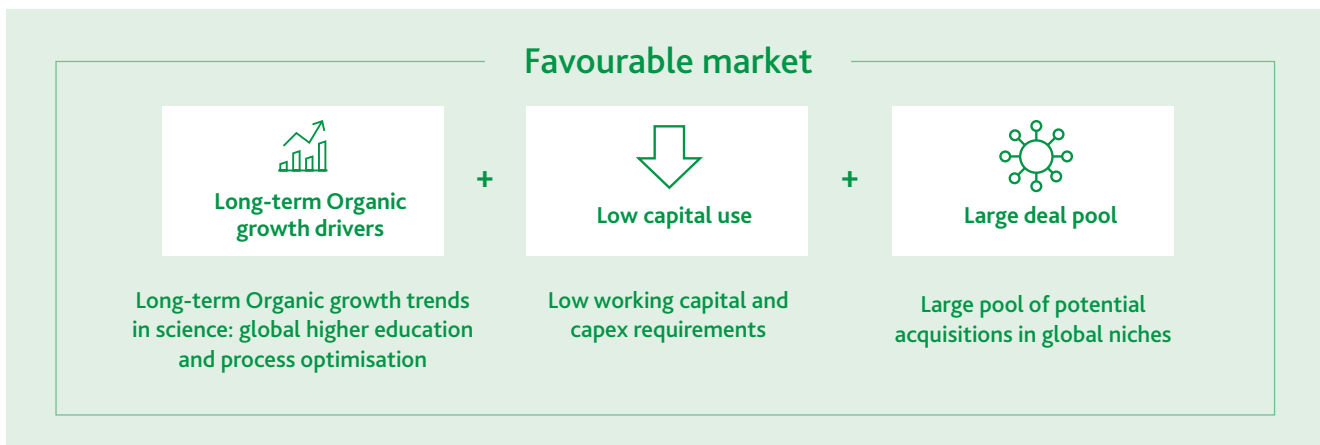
Favourable market

Long-term Organic growth drivers

+

Low capital use

+

Large deal pool

Long-term Organic growth trends in science: global higher education and process optimisation

Low working capital and capex requirements

Large pool of potential acquisitions in global niches